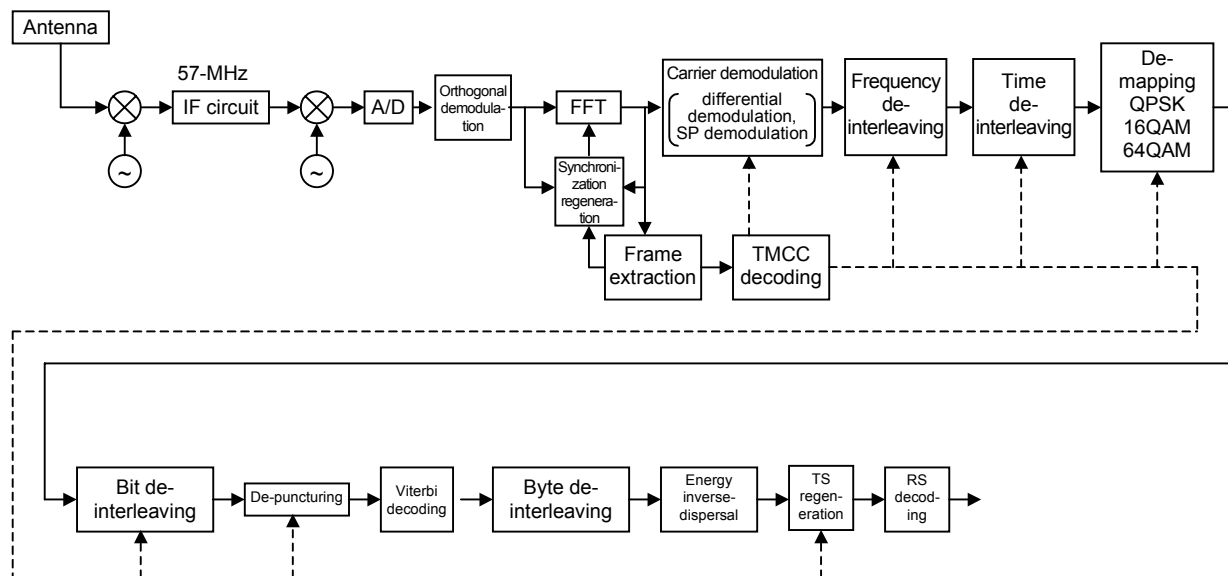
Antenna

57-MHz

IF circuit

A/D

Orthogonal demodulation

FFT

Synchronization regeneration

Carrier demodulation

differential demodulation, SP demodulation

Frequency de-interleaving

Time de-interleaving

De-mapping QPSK 16QAM 64QAM

Frame extraction

TMCC decoding

Bit de-interleaving

De-puncturing

Viterbi decoding

Byte de-interleaving

Energy inverse-dispersal

TS regeneration

RS decoding